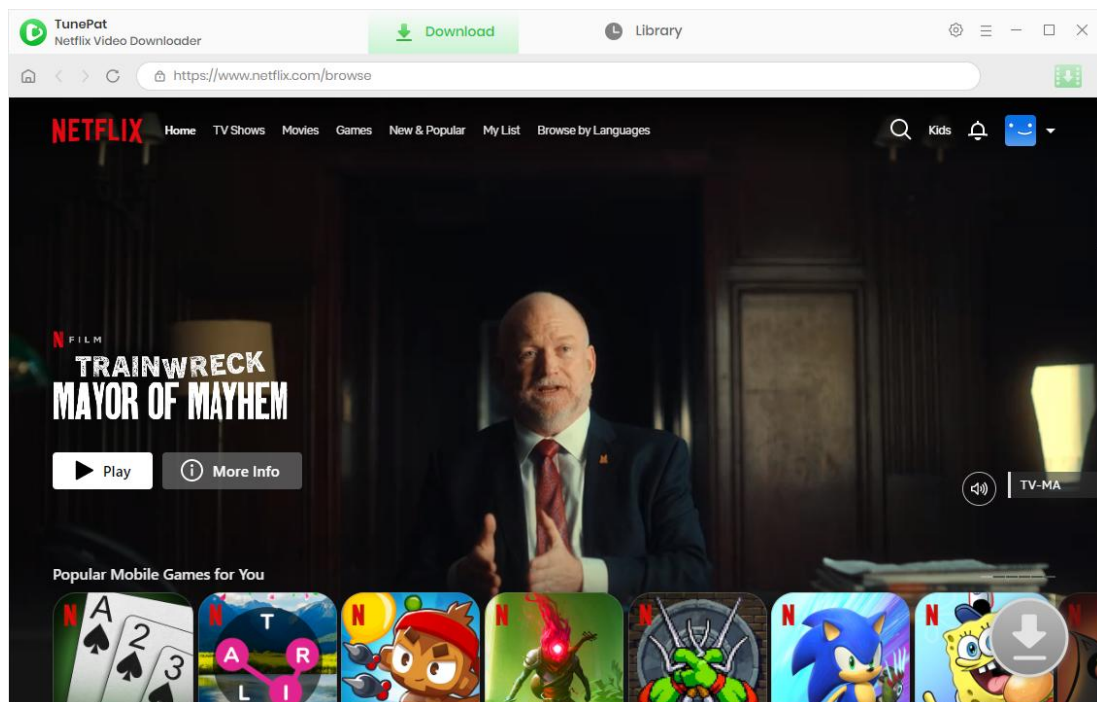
TunePat
Netflix Video Downloader

Download

Library

https://www.netflix.com/browse

NETFLIX Home TV Shows Movies Games New & Popular My List Browse by Languages

Kids

N FILM
TRAINWRECK
MAYOR OF MAYHEM

Play

More Info

TV-MA

Popular Mobile Games for You

A 2 3

T A R L I

N N N N N N